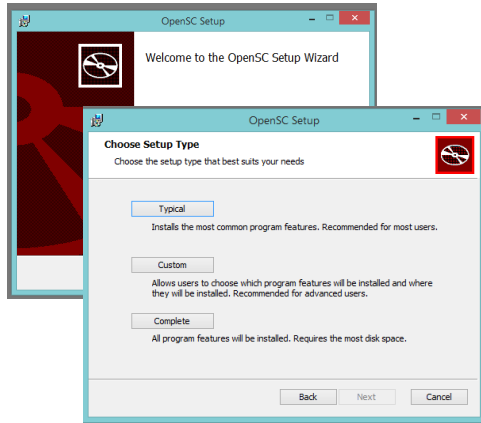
OpenSC Setup

Welcome to the OpenSC Setup Wizard

OpenSC Setup

Choose Setup Type

Choose the setup type that best suits your needs

Typical

Installs the most common program features. Recommended for most users.

Custom

Allows users to choose which program features will be installed and where they will be installed. Recommended for advanced users.

Complete

All program features will be installed. Requires the most disk space.

Back

Next

Cancel